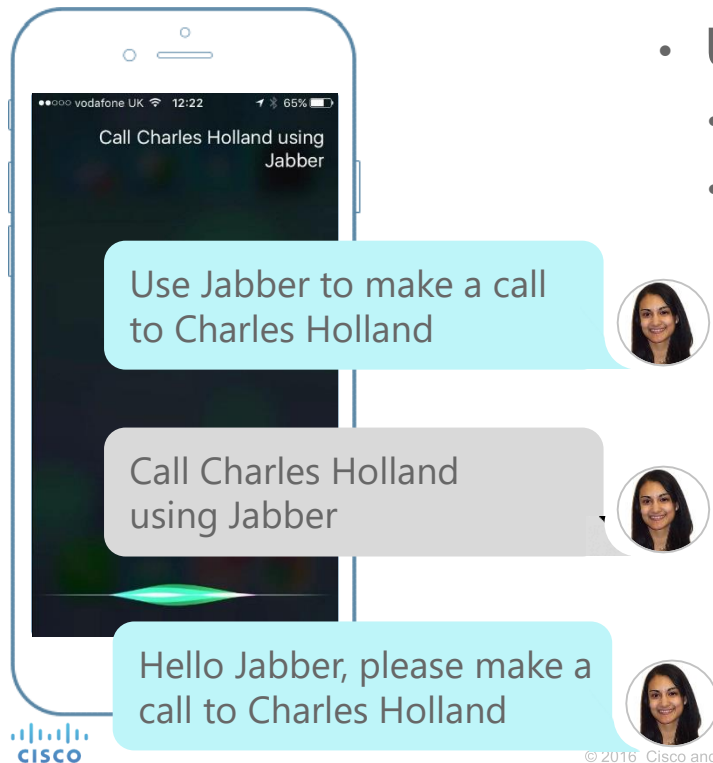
●●○○○ vodafone UK 12:22 65%

Call Charles Holland using Jabber

Use Jabber to make a call to Charles Holland

Call Charles Holland using Jabber

Hello Jabber, please make a call to Charles Holland

• U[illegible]

•

•

CISCO

© 2016 Cisco anc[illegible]